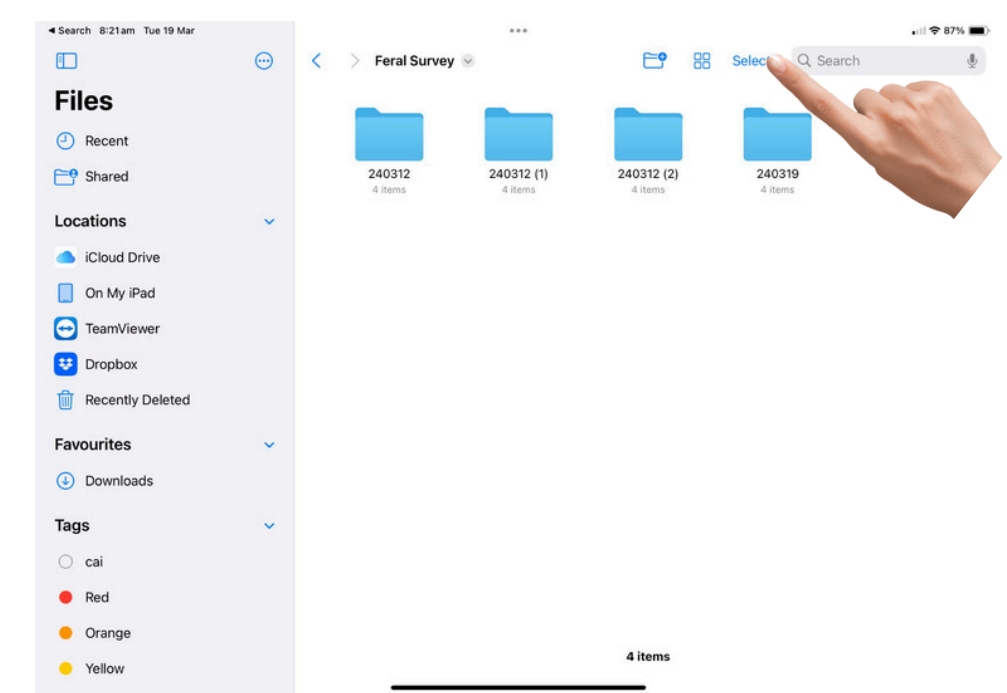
◂ Search 8:21am Tue 19 Mar

87%

Files

Recent

Shared

Locations

iCloud Drive

On My iPad

TeamViewer

Dropbox

Recently Deleted

Favourites

Downloads

Tags

cai

Red

Orange

Yellow

Feral Survey

Selec

Search

240312
4 items

240312 (1)
4 items

240312 (2)
4 items

240319
4 items

4 items